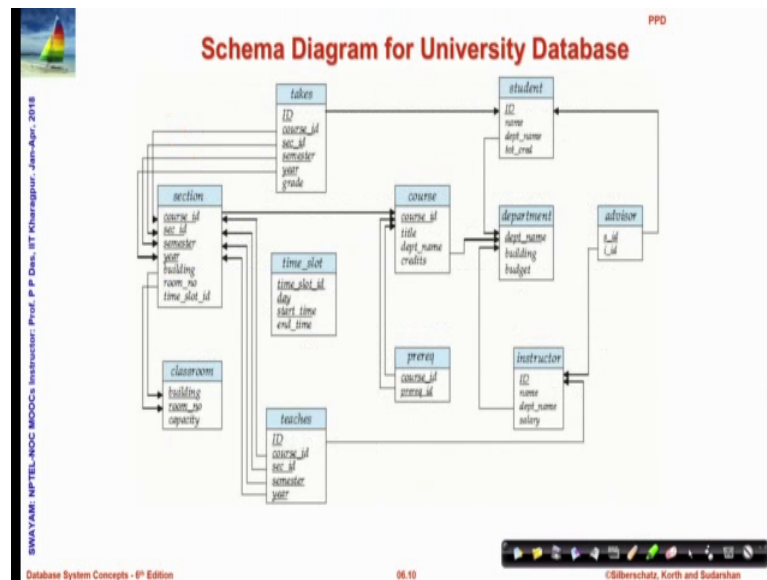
PPD

Schema Diagram for University Database

SWAYAM: NPTEL-NOC MOOCs Instructor: Prof. P P Das, IIT Kharagpur. Jan-Apr, 2018

takes
ID
course_id
sec_id
semester
year
grade

student
ID
name
dept_name
tot_cred

section
course_id
sec_id
semester
year
building
room_no
time_slot_id

course
course_id
title
dept_name
credits

department
dept_name
building
budget

advisor
s_id
i_id

time_slot
time_slot_id
day
start_time
end_time

prereq
course_id
prereq_id

instructor
ID
name
dept_name
salary

classroom
building
room_no
capacity

teaches
ID
course_id
sec_id
semester
year

Database System Concepts - 6th Edition
06.10
©Silberschatz, Korth and Sudarshan